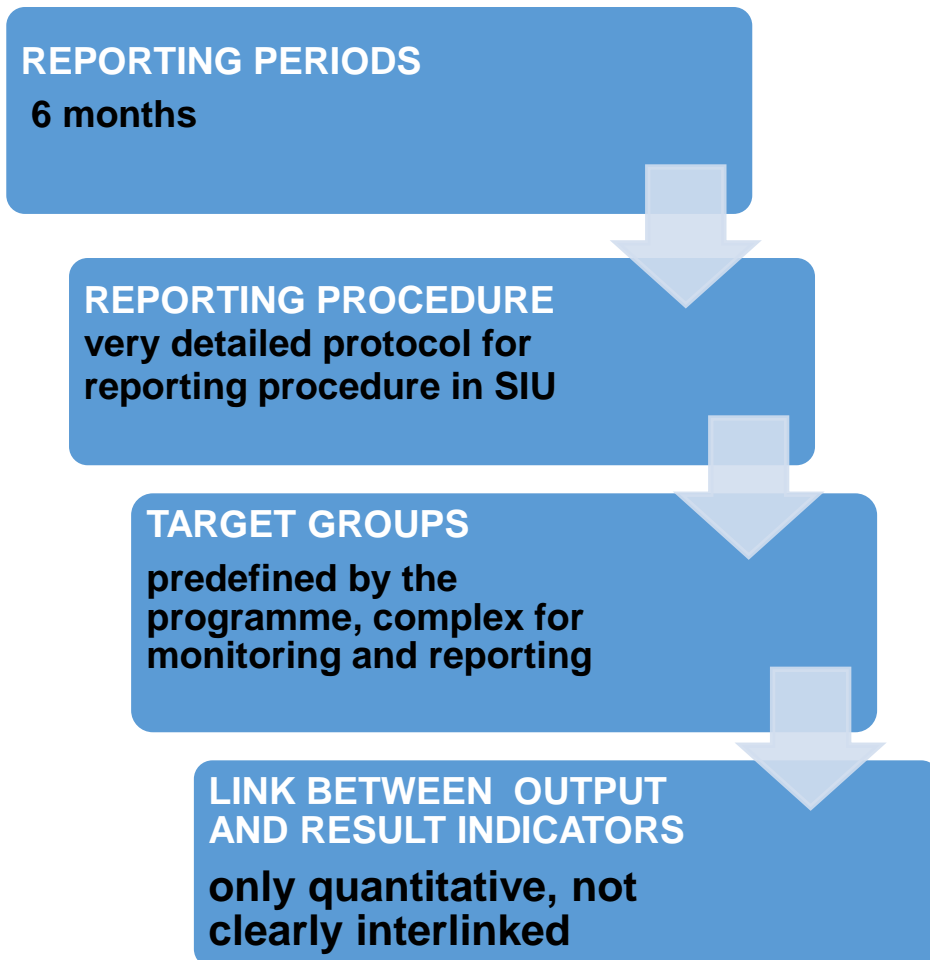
REPORTING PERIODS
6 months

REPORTING PROCEDURE
very detailed protocol for reporting procedure in SIU

TARGET GROUPS
predefined by the programme, complex for monitoring and reporting

LINK BETWEEN OUTPUT AND RESULT INDICATORS
only quantitative, not clearly interlinked